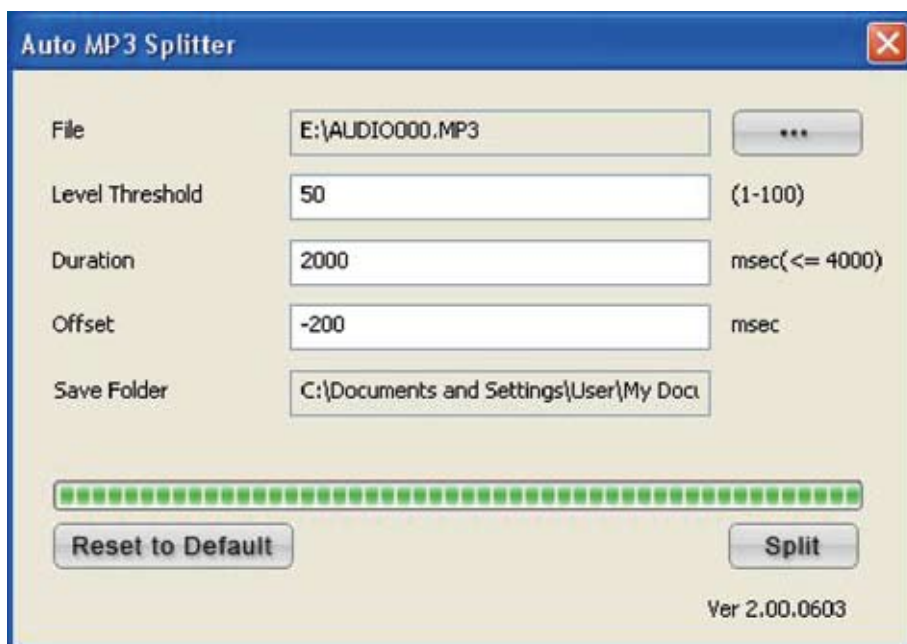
Auto MP3 Splitter

File E:\AUDIO000.MP3 ...

Level Threshold 50 (1-100)

Duration 2000 msec(<= 4000)

Offset -200 msec

Save Folder C:\Documents and Settings\User\My Docu

Reset to Default

Split

Ver 2.00.0603